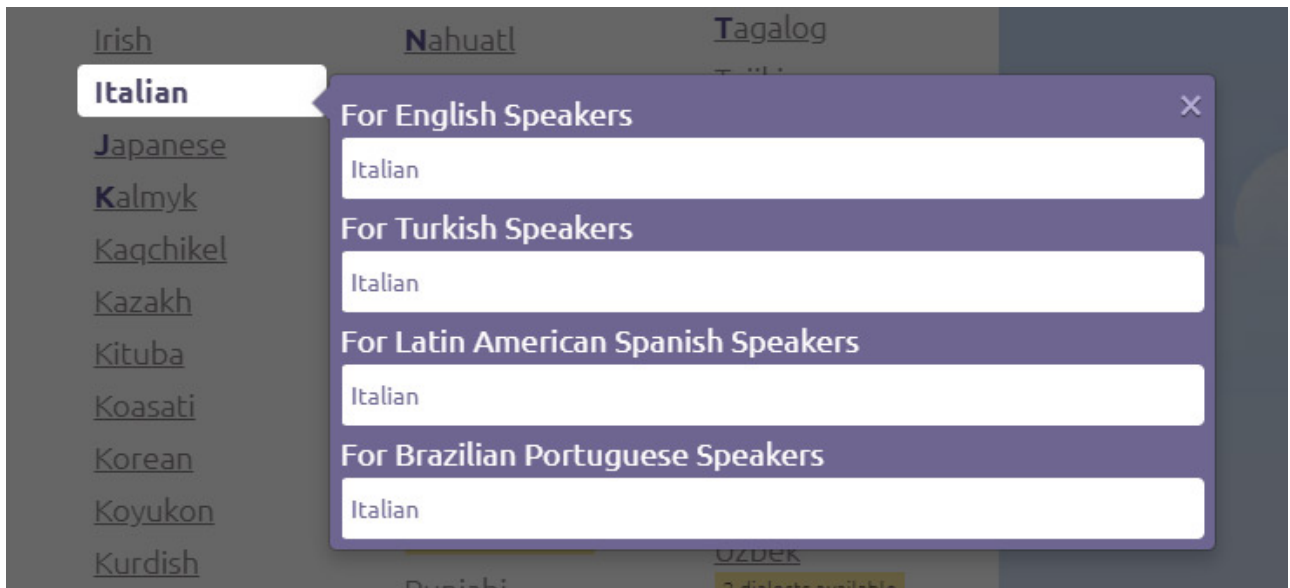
Irish
Italian
Japanese
Kalmyk
Kaqchikel
Kazakh
Kituba
Koasati
Korean
Koyukon
Kurdish

Nahuatl
Punjabi

Tagalog
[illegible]
Uzbek
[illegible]

For English Speakers
Italian
For Turkish Speakers
Italian
For Latin American Spanish Speakers
Italian
For Brazilian Portuguese Speakers
Italian
×